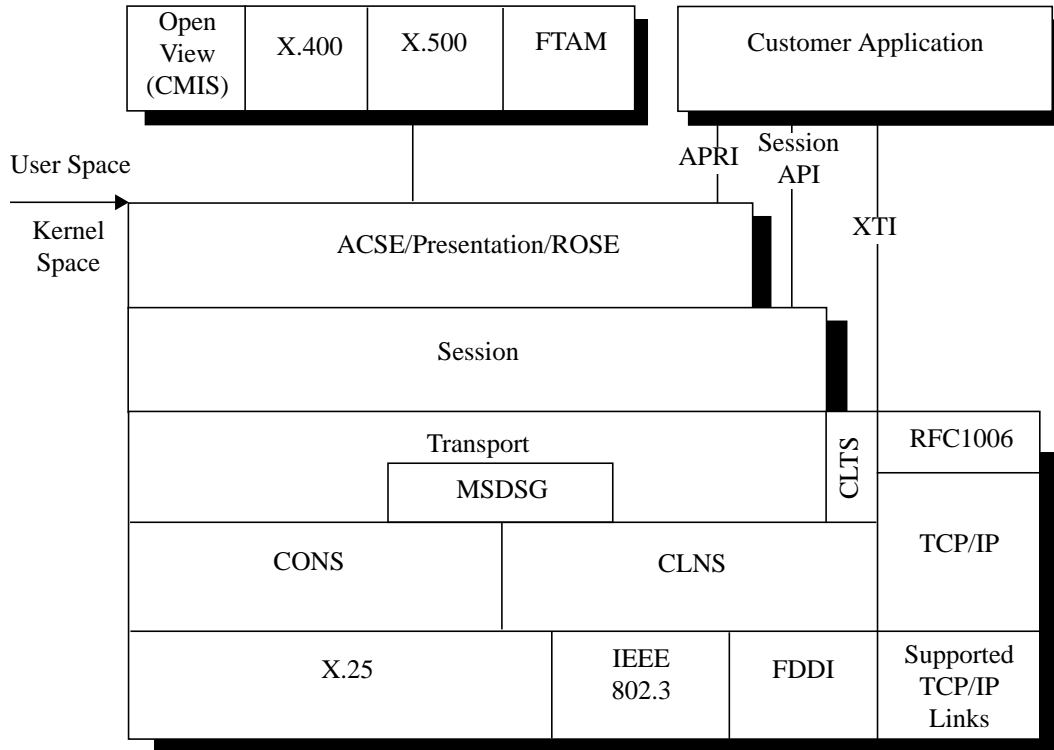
Open View (CMIS)

X.400

X.500

FTAM

Customer Application

User Space

Kernel Space

APRI

Session API

XTI

ACSE/Presentation/ROSE

Session

Transport

MSDSG

CLTS

RFC1006

CONS

CLNS

TCP/IP

X.25

IEEE 802.3

FDDI

Supported TCP/IP Links